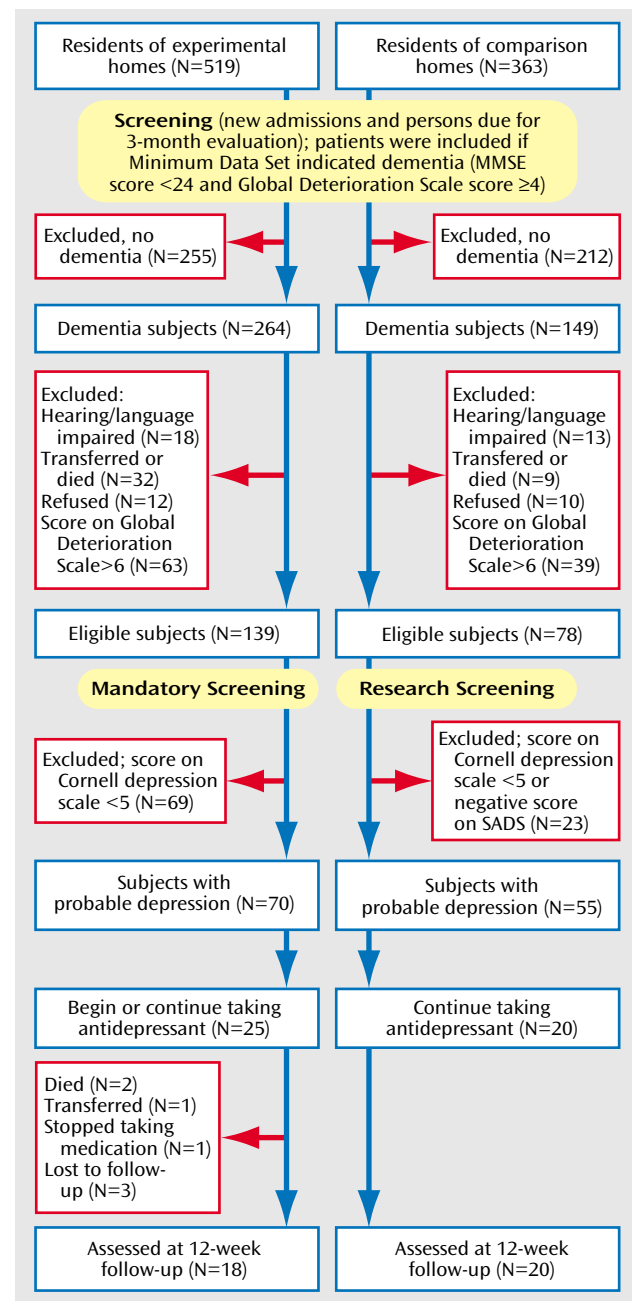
Residents of experimental homes (N=519)

Residents of comparison homes (N=363)

**Screening** (new admissions and persons due for 3-month evaluation); patients were included if Minimum Data Set indicated dementia (MMSE score <24 and Global Deterioration Scale score ≥4)

Excluded, no dementia (N=255)

Excluded, no dementia (N=212)

Dementia subjects (N=264)

Dementia subjects (N=149)

Excluded:
Hearing/language impaired (N=18)
Transferred or died (N=32)
Refused (N=12)
Score on Global Deterioration Scale>6 (N=63)

Excluded:
Hearing/language impaired (N=13)
Transfered or died (N=9)
Refused (N=10)
Score on Global Deterioration Scale>6 (N=39)

Eligible subjects (N=139)

Eligible subjects (N=78)

**Mandatory Screening**

**Research Screening**

Excluded; score on Cornell depression scale <5 (N=69)

Excluded; score on Cornell depression scale <5 or negative score on SADS (N=23)

Subjects with probable depression (N=70)

Subjects with probable depression (N=55)

Begin or continue taking antidepressant (N=25)

Continue taking antidepressant (N=20)

Died (N=2)
Transferred (N=1)
Stopped taking medication (N=1)
Lost to follow-up (N=3)

Assessed at 12-week follow-up (N=18)

Assessed at 12-week follow-up (N=20)